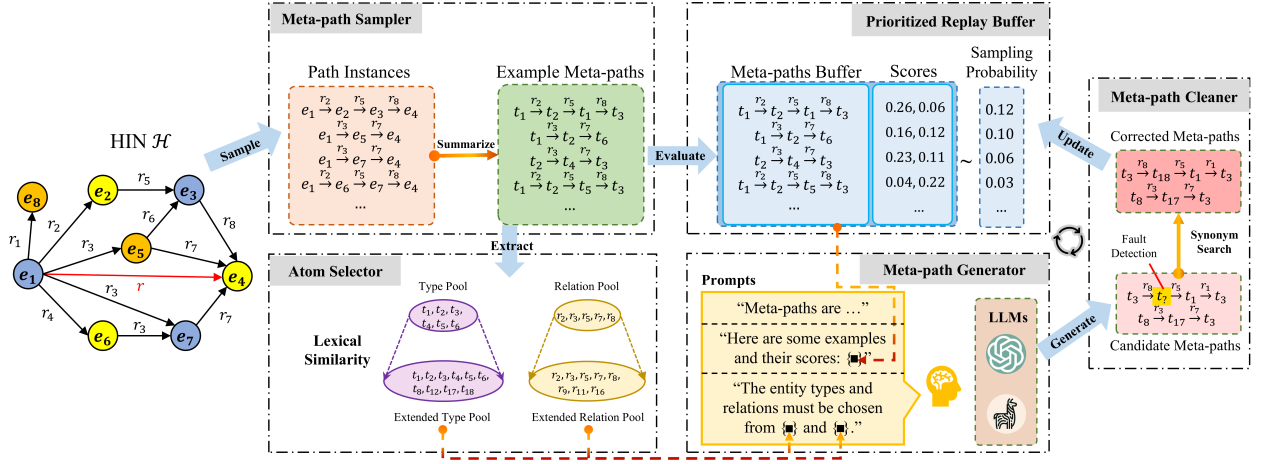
HIN $\mathcal{H}$

$e_8$, $e_2$, $e_3$, $e_5$, $e_1$, $e_4$, $e_6$, $e_7$

$r_1$, $r_2$, $r_5$, $r_6$, $r_8$, $r_3$, $r_7$, $r$, $r_3$, $r_4$, $r_3$, $r_7$

Sample

Meta-path Sampler

Path Instances

$e_1 \xrightarrow{r_2} e_2 \xrightarrow{r_5} e_3 \xrightarrow{r_8} e_4$
$e_1 \xrightarrow{r_3} e_5 \xrightarrow{r_7} e_4$
$e_1 \xrightarrow{r_3} e_5 \xrightarrow{r_7} e_4$
$e_1 \xrightarrow{r_2} e_6 \xrightarrow{r_5} e_7 \xrightarrow{r_8} e_4$
...

Summarize

Example Meta-paths

$t_1 \xrightarrow{r_2} t_2 \xrightarrow{r_5} t_7 \xrightarrow{r_8} t_3$
$t_1 \xrightarrow{r_3} t_2 \xrightarrow{r_7} t_6$
$t_2 \xrightarrow{r_3} t_4 \xrightarrow{r_7} t_3$
$t_1 \xrightarrow{r_2} t_2 \xrightarrow{r_5} t_5 \xrightarrow{r_8} t_3$
...

Extract

Evaluate

Prioritized Replay Buffer

Meta-paths Buffer

$t_1 \xrightarrow{r_2} t_2 \xrightarrow{r_5} t_1 \xrightarrow{r_8} t_3$
$t_1 \xrightarrow{r_3} t_2 \xrightarrow{r_7} t_6$
$t_2 \xrightarrow{r_3} t_4 \xrightarrow{r_7} t_3$
$t_1 \xrightarrow{r_2} t_2 \xrightarrow{r_5} t_5 \xrightarrow{r_8} t_3$
...

Scores

0.26, 0.06
0.16, 0.12
0.23, 0.11
0.04, 0.22
...

~

Sampling Probability

0.12
0.10
0.06
0.03
...

Update

Meta-path Cleaner

Corrected Meta-paths

$t_3 \xrightarrow{r_8} t_{18} \xrightarrow{r_5} t_1 \xrightarrow{r_1} t_3$
$t_8 \xrightarrow{r_3} t_{17} \xrightarrow{r_7} t_3$

Synonym Search

Fault Detection

$t_3 \xrightarrow{r_8} t_7 \xrightarrow{r_5} t_1 \xrightarrow{r_1} t_3$
$t_8 \xrightarrow{r_3} t_{17} \xrightarrow{r_7} t_3$

Candidate Meta-paths

Generate

Atom Selector

Type Pool

$t_1, t_2, t_3, t_4, t_5, t_6$

Relation Pool

$r_2, r_3, r_5, r_7, r_8$

Lexical Similarity

$t_1, t_2, t_3, t_4, t_5, t_6, t_8, t_{12}, t_{17}, t_{18}$

$r_2, r_3, r_5, r_7, r_8, r_9, r_{11}, r_{16}$

Extended Type Pool

Extended Relation Pool

Meta-path Generator

Prompts

"Meta-paths are ..."

"Here are some examples and their scores: {■}"

"The entity types and relations must be chosen from {■} and {■}."

LLMs